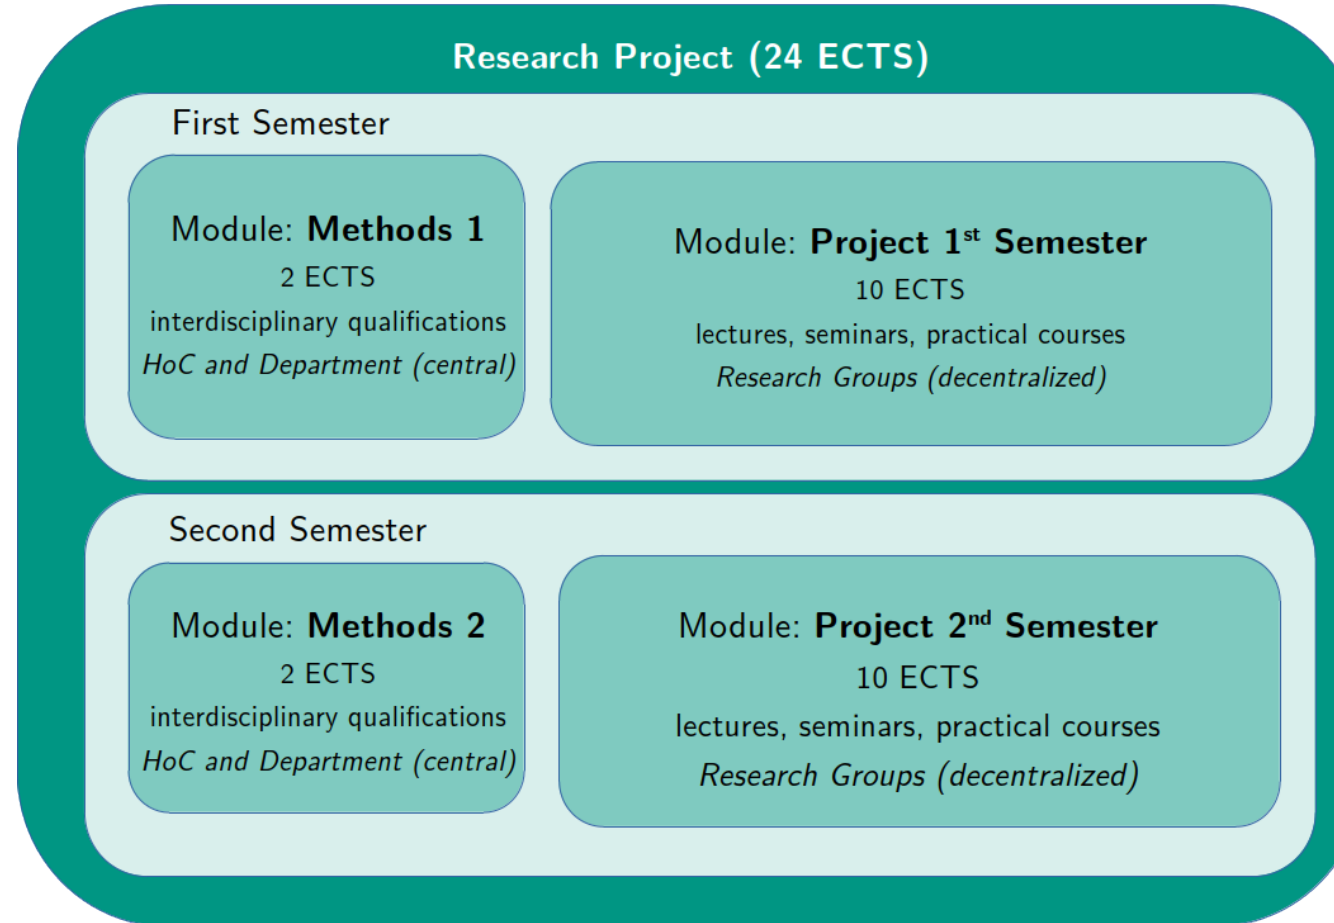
Research Project (24 ECTS)

First Semester

Module: **Methods 1**
2 ECTS
interdisciplinary qualifications
*HoC and Department (central)*

Module: **Project 1$^{st}$ Semester**
10 ECTS
lectures, seminars, practical courses
*Research Groups (decentralized)*

Second Semester

Module: **Methods 2**
2 ECTS
interdisciplinary qualifications
*HoC and Department (central)*

Module: **Project 2$^{nd}$ Semester**
10 ECTS
lectures, seminars, practical courses
*Research Groups (decentralized)*